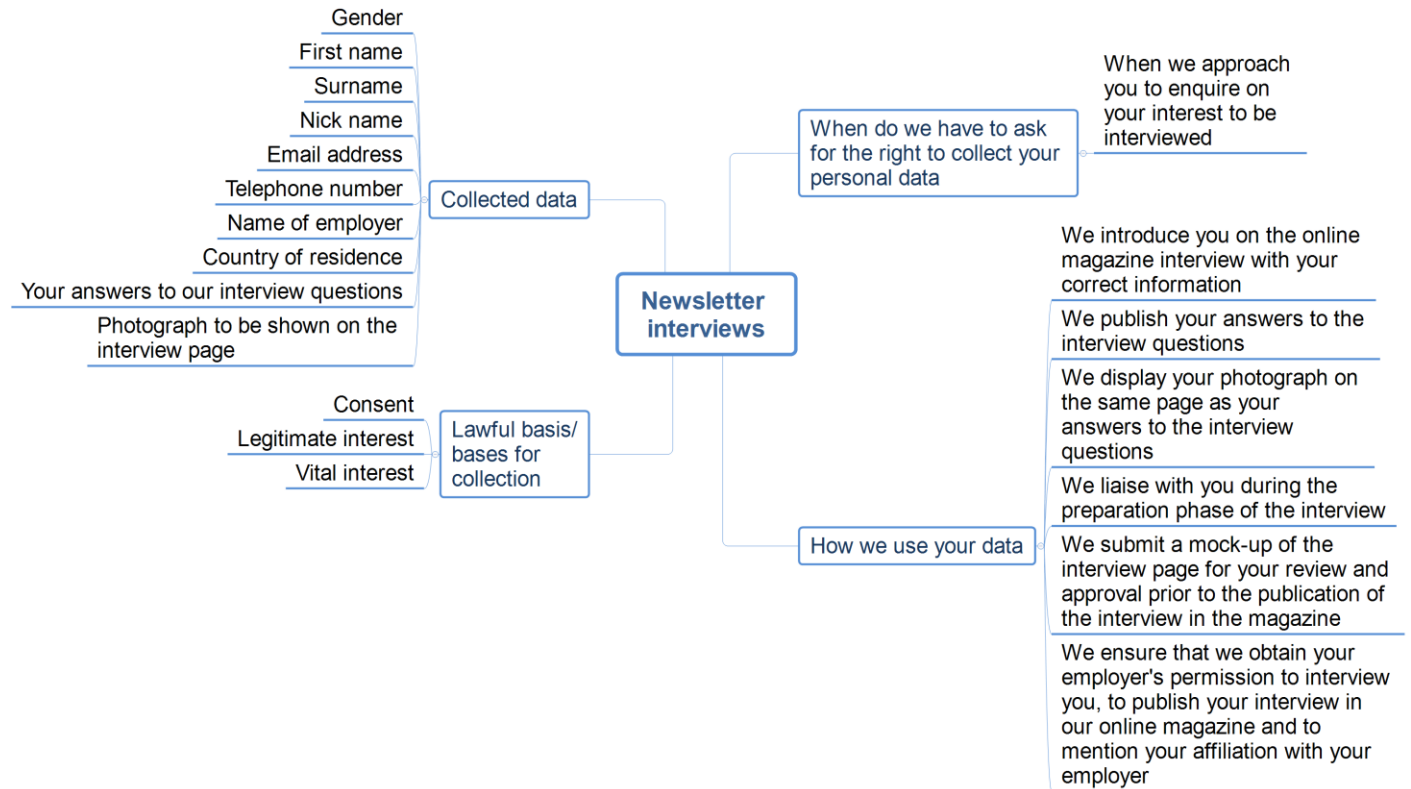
Newsletter interviews

Collected data

Gender

First name

Surname

Nick name

Email address

Telephone number

Name of employer

Country of residence

Your answers to our interview questions

Photograph to be shown on the interview page

Lawful basis/ bases for collection

Consent

Legitimate interest

Vital interest

When do we have to ask for the right to collect your personal data

When we approach you to enquire on your interest to be interviewed

How we use your data

We introduce you on the online magazine interview with your correct information

We publish your answers to the interview questions

We display your photograph on the same page as your answers to the interview questions

We liaise with you during the preparation phase of the interview

We submit a mock-up of the interview page for your review and approval prior to the publication of the interview in the magazine

We ensure that we obtain your employer's permission to interview you, to publish your interview in our online magazine and to mention your affiliation with your employer